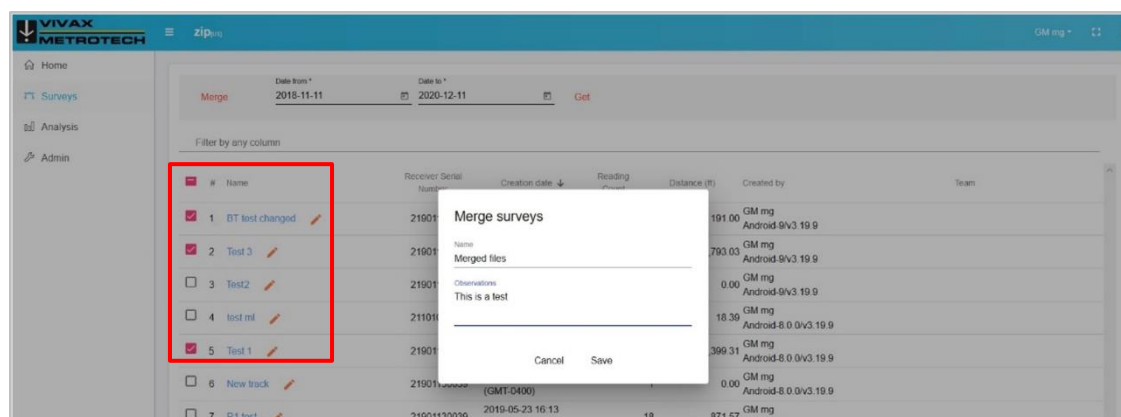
VIVAX METROTECH

zip

GM mg

Home
Surveys
Analysis
Admin

Merge
Date from *
2018-11-11
Date to *
2020-12-11
Get

Filter by any column

| # | Name | Receiver Serial Number | Creation date ↓ | Reading Count | Distance (ft) | Created by | Team |
|---|---|---|---|---|---|---|---|
| 1 | BT test changed | 21901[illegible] | | | 191.00 | GM mg Android-9/v3.19.9 | |
| 2 | Test 3 | 21901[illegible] | | | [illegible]793.03 | GM mg Android-9/v3.19.9 | |
| 3 | Test2 | 21901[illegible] | | | 0.00 | GM mg Android-9/v3.19.9 | |
| 4 | test ml | 21101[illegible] | | | 18.39 | GM mg Android-8.0.0/v3.19.9 | |
| 5 | Test 1 | 21901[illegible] | | | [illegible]399.31 | GM mg Android-8.0.0/v3.19.9 | |
| 6 | New track | 21901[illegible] | (GMT-0400) | 1 | 0.00 | GM mg Android-8.0.0/v3.19.9 | |
| 7 | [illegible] | 21901120020 | 2019-05-23 16:13 | 18 | 871.57 | GM mg | |

Merge surveys
Name
Merged files
Observations
This is a test
Cancel
Save